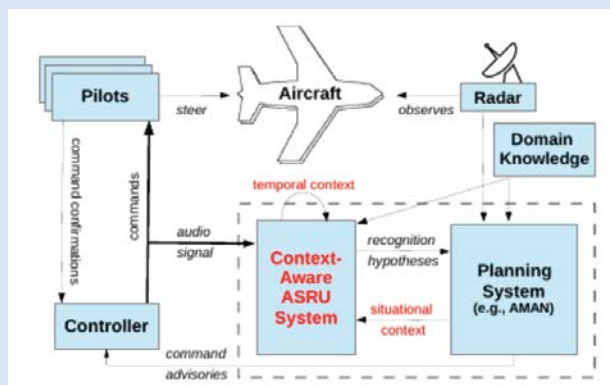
Pilots

steer

Aircraft

observes

Radar

Domain Knowledge

command confirmations

commands

temporal context

audio signal

Context-Aware ASRU System

recognition hypotheses

Planning System (e.g., AMAN)

situational context

Controller

command advisories